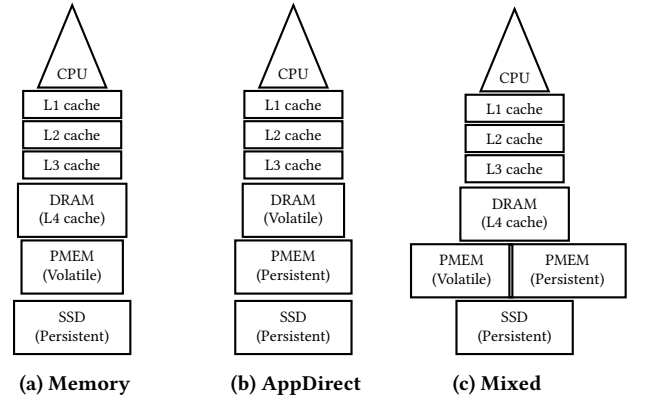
CPU
L1 cache
L2 cache
L3 cache
DRAM (L4 cache)
PMEM (Volatile)
SSD (Persistent)

(a) Memory

CPU
L1 cache
L2 cache
L3 cache
DRAM (Volatile)
PMEM (Persistent)
SSD (Persistent)

(b) AppDirect

CPU
L1 cache
L2 cache
L3 cache
DRAM (L4 cache)
PMEM (Volatile)
PMEM (Persistent)
SSD (Persistent)

(c) Mixed